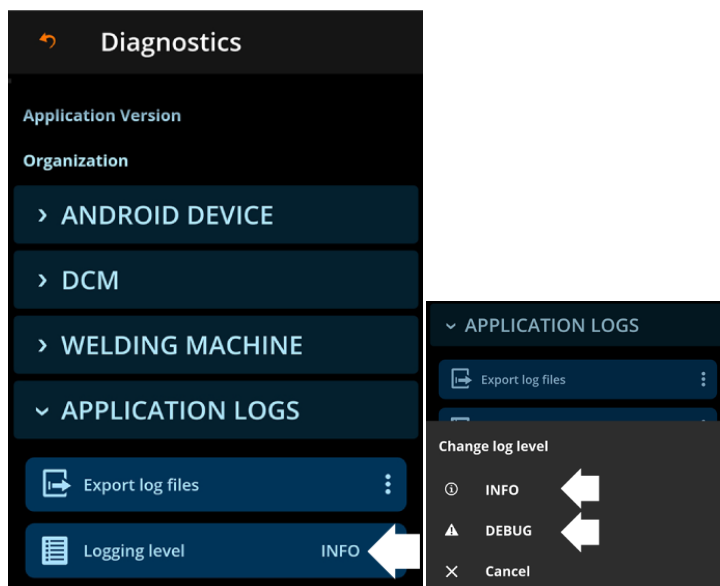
Diagnostics

Application Version

Organization

› ANDROID DEVICE

› DCM

› WELDING MACHINE

˅ APPLICATION LOGS

Export log files

Logging level INFO

˅ APPLICATION LOGS

Export log files

Change log level

INFO

DEBUG

Cancel